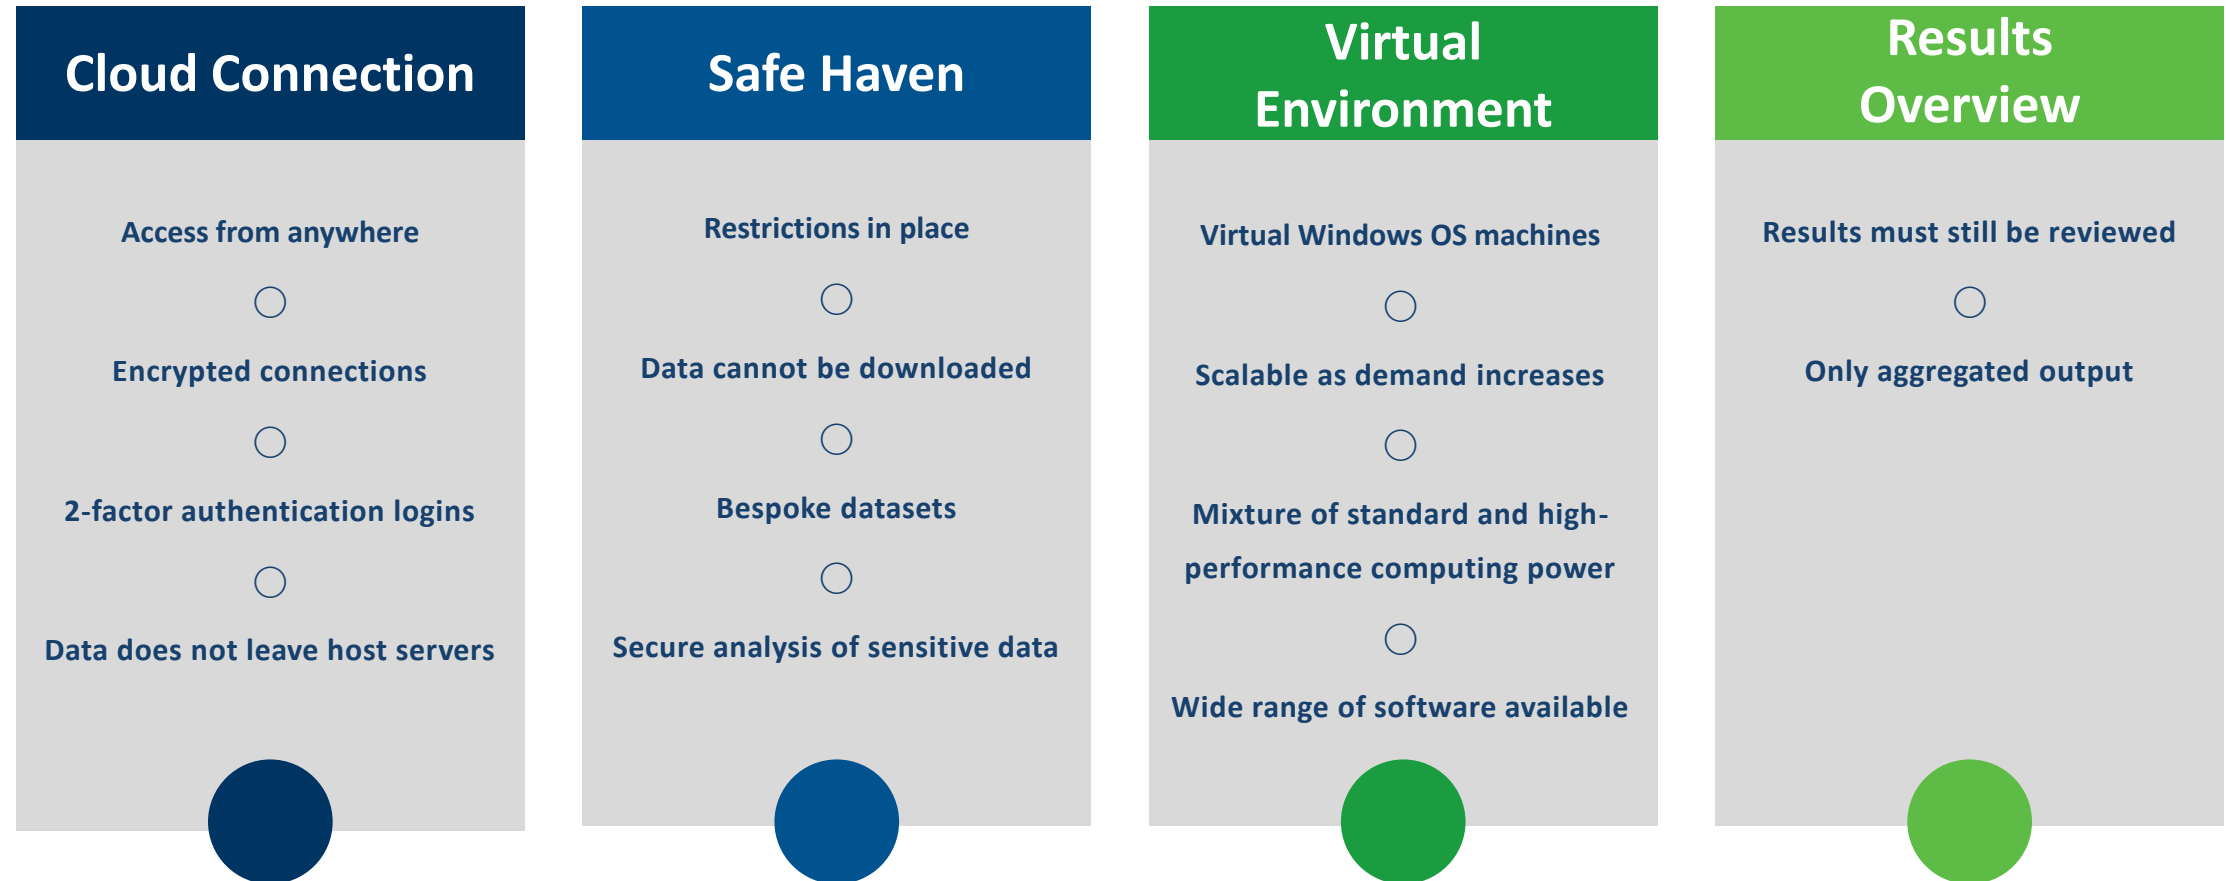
Cloud Connection

Access from anywhere

Encrypted connections

2-factor authentication logins

Data does not leave host servers

Safe Haven

Restrictions in place

Data cannot be downloaded

Bespoke datasets

Secure analysis of sensitive data

Virtual Environment

Virtual Windows OS machines

Scalable as demand increases

Mixture of standard and high-performance computing power

Wide range of software available

Results Overview

Results must still be reviewed

Only aggregated output